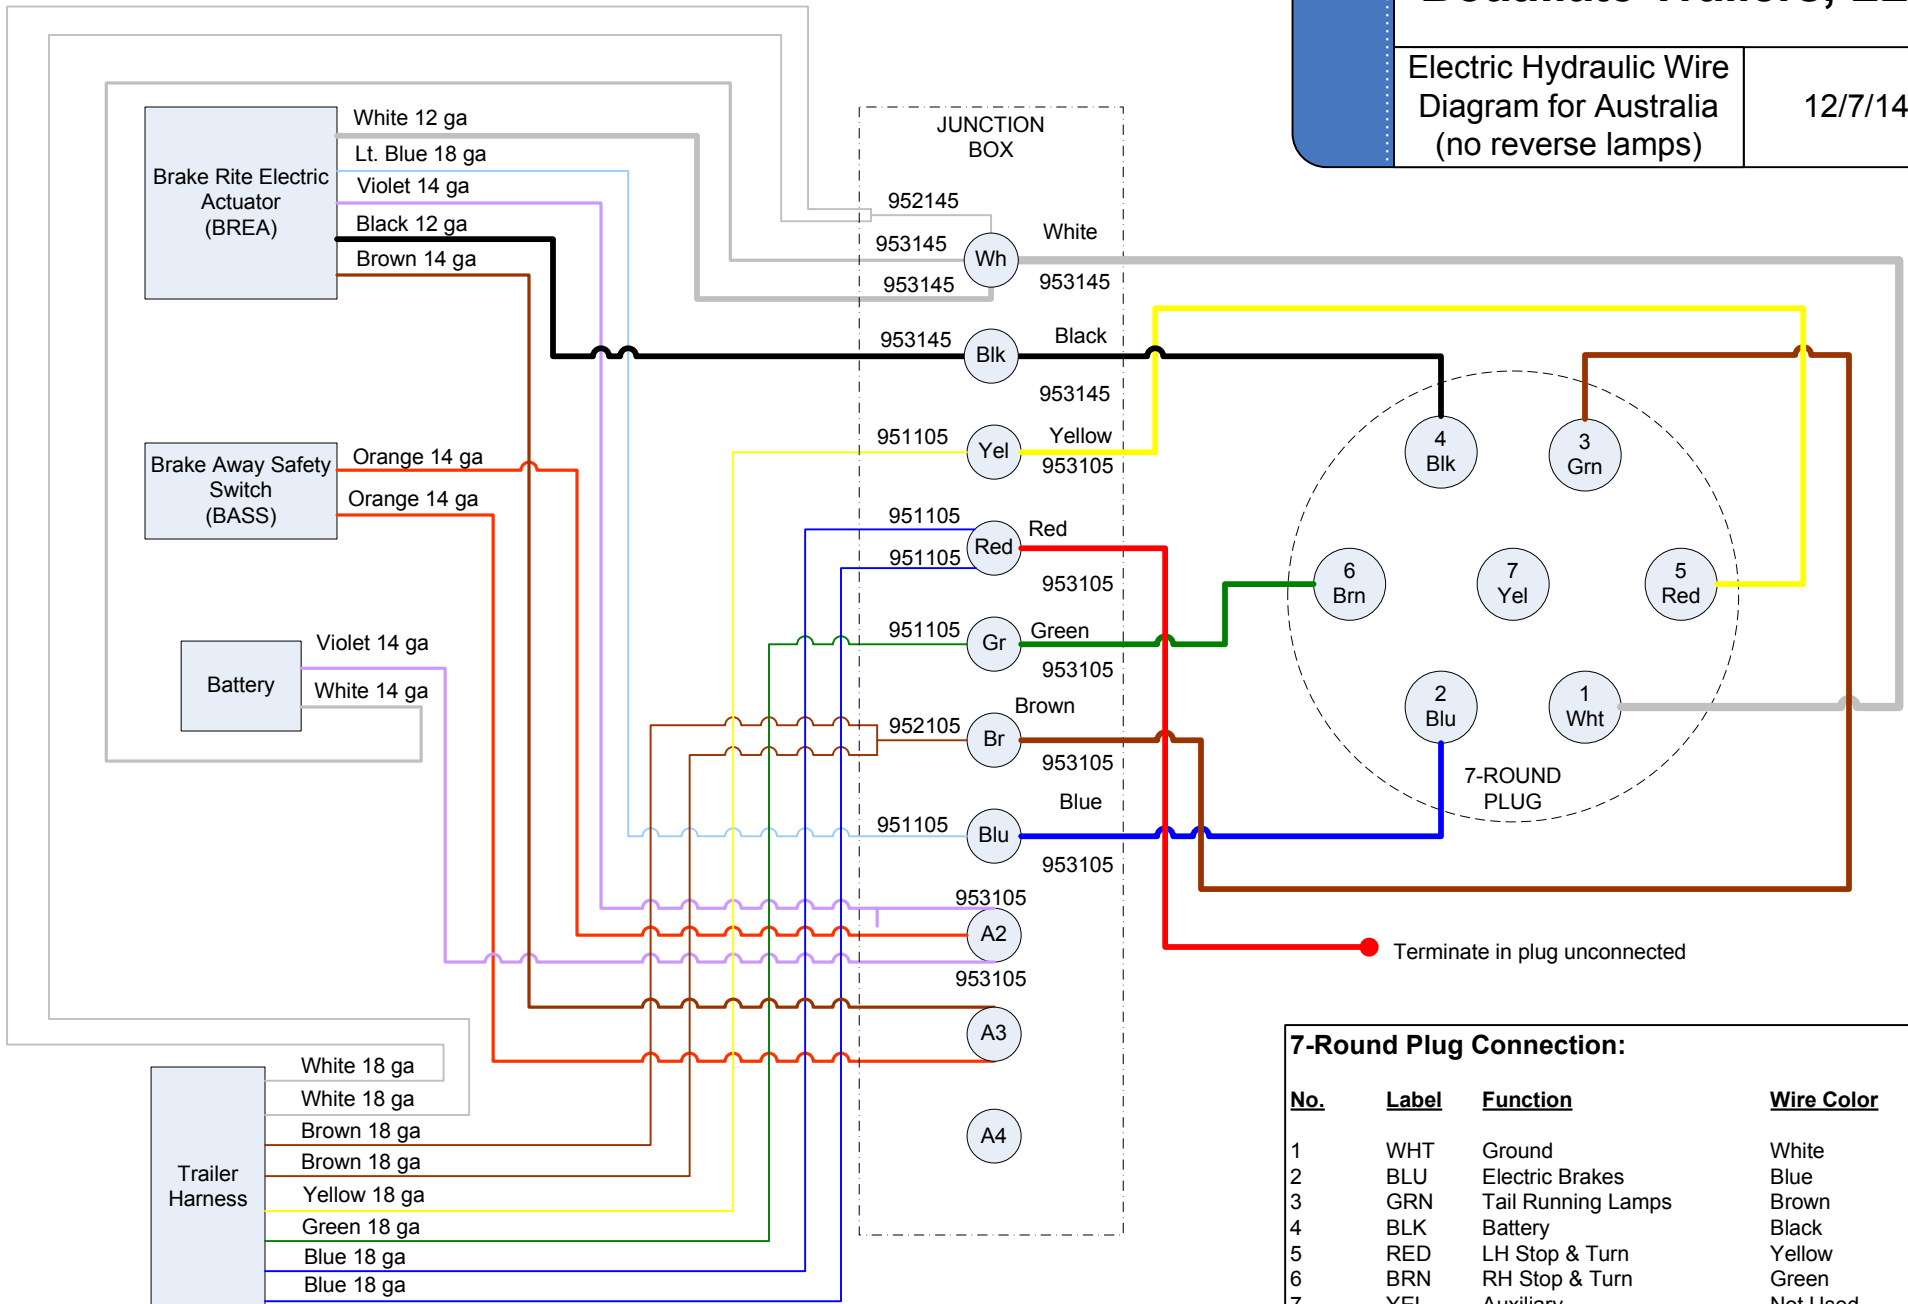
Electric Hydraulic Wire Diagram for Australia (no reverse lamps)

12/7/14

Brake Rite Electric Actuator (BREA)

White 12 ga
Lt. Blue 18 ga
Violet 14 ga
Black 12 ga
Brown 14 ga

Brake Away Safety Switch (BASS)

Orange 14 ga
Orange 14 ga

Battery

Violet 14 ga
White 14 ga

Trailer Harness

White 18 ga
White 18 ga
Brown 18 ga
Brown 18 ga
Yellow 18 ga
Green 18 ga
Blue 18 ga
Blue 18 ga

JUNCTION BOX

952145
953145
Wh
White
953145
953145
953145
Blk
Black
953145
951105
Yel
Yellow
953105
951105
Red
Red
951105
953105
951105
Gr
Green
953105
Brown
952105
Br
953105
Blue
951105
Blu
953105
953105
A2
953105
A3
A4

4 Blk
3 Grn
6 Brn
7 Yel
5 Red
2 Blu
1 Wht
7-ROUND PLUG

Terminate in plug unconnected

7-Round Plug Connection:

| No. | Label | Function | Wire Color |
|---|---|---|---|
| 1 | WHT | Ground | White |
| 2 | BLU | Electric Brakes | Blue |
| 3 | GRN | Tail Running Lamps | Brown |
| 4 | BLK | Battery | Black |
| 5 | RED | LH Stop & Turn | Yellow |
| 6 | BRN | RH Stop & Turn | Green |
| 7 | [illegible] | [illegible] | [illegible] |